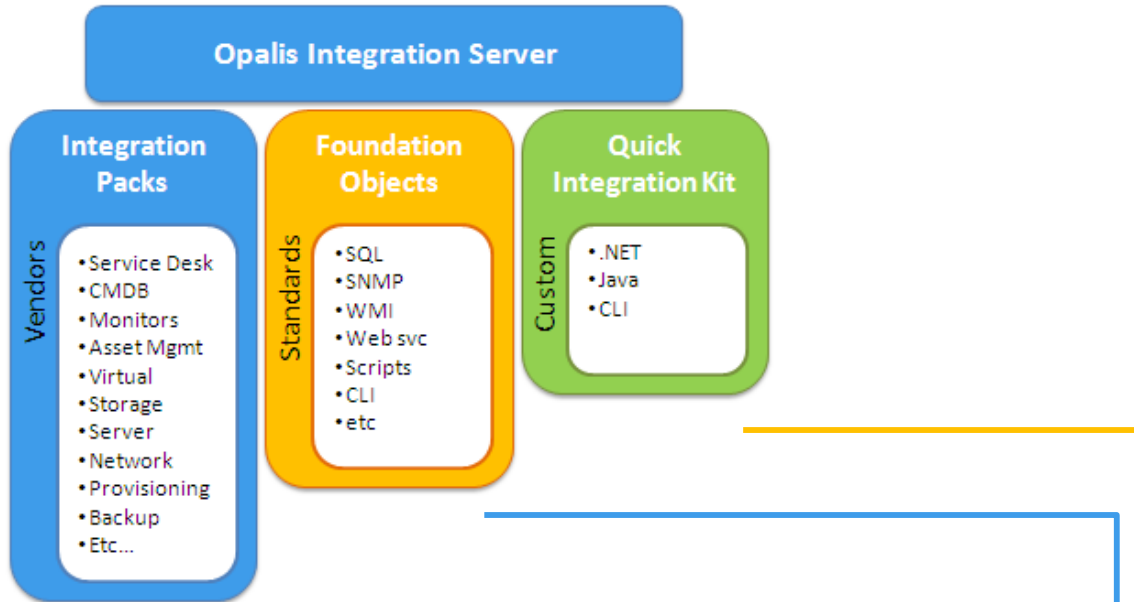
Opalis Integration Server

Integration Packs

Vendors

• Service Desk
• CMDB
• Monitors
• Asset Mgmt
• Virtual
• Storage
• Server
• Network
• Provisioning
• Backup
• Etc...

Foundation Objects

Standards

• SQL
• SNMP
• WMI
• Web svc
• Scripts
• CLI
• etc

Quick Integration Kit

Custom

• .NET
• Java
• CLI